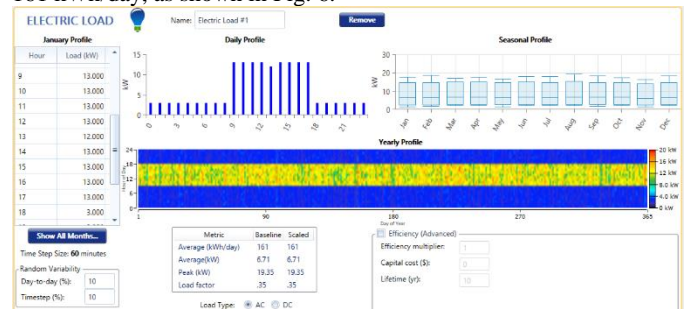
161kWh/day, as shown in Fig. 6.

ELECTRIC LOAD

Name: Electric Load #1

Remove

January Profile

| Hour | Load (kW) |
|---|---|
| 9 | 13.000 |
| 10 | 13.000 |
| 11 | 13.000 |
| 12 | 13.000 |
| 13 | 12.000 |
| 14 | 13.000 |
| 15 | 13.000 |
| 16 | 13.000 |
| 17 | 13.000 |
| 18 | 3.000 |

Show All Months...

Time Step Size: 60 minutes

Random Variability

Day-to-day (%): 10

Timestep (%): 10

Daily Profile

kW

15 10 5 0

0 3 6 9 12 15 18 21

Seasonal Profile

kW

30 25 20 15 10 5 0

Jan Feb Mar Apr May Jun Jul Aug Sep Oct Nov Dec

Yearly Profile

Hour of Day

24 18 12 6 0

1 90 180 270 365

Day of Year

20 kW 16 kW 12 kW 8.0 kW 4.0 kW 0 kW

| Metric | Baseline | Scaled |
|---|---|---|
| Average (kWh/day) | 161 | 161 |
| Average(kW) | 6.71 | 6.71 |
| Peak (kW) | 19.35 | 19.35 |
| Load factor | .35 | .35 |

Load Type: AC DC

Efficiency (Advanced)

Efficiency multiplier: 1

Capital cost ($): 0

Lifetime (yr): 10